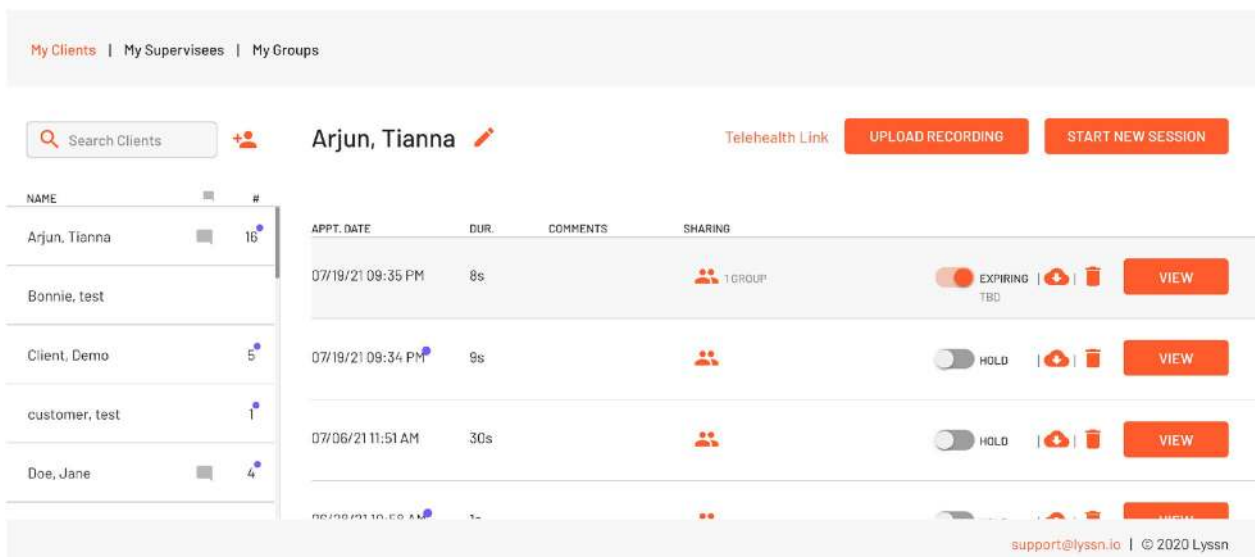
My Clients | My Supervisees | My Groups

Search Clients

NAME #

Arjun, Tianna 16

Bonnie, test

Client, Demo 5

customer, test 1

Doe, Jane 4

Arjun, Tianna

Telehealth Link

UPLOAD RECORDING

START NEW SESSION

| APPT. DATE | DUR. | COMMENTS | SHARING | | |
|---|---|---|---|---|---|
| 07/19/21 09:35 PM | 8s | | 1 GROUP | EXPIRING TBD | VIEW |
| 07/19/21 09:34 PM | 9s | | | HOLD | VIEW |
| 07/06/21 11:51 AM | 30s | | | HOLD | VIEW |
| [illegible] | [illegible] | | | | |

support@lyssn.io | © 2020 Lyssn